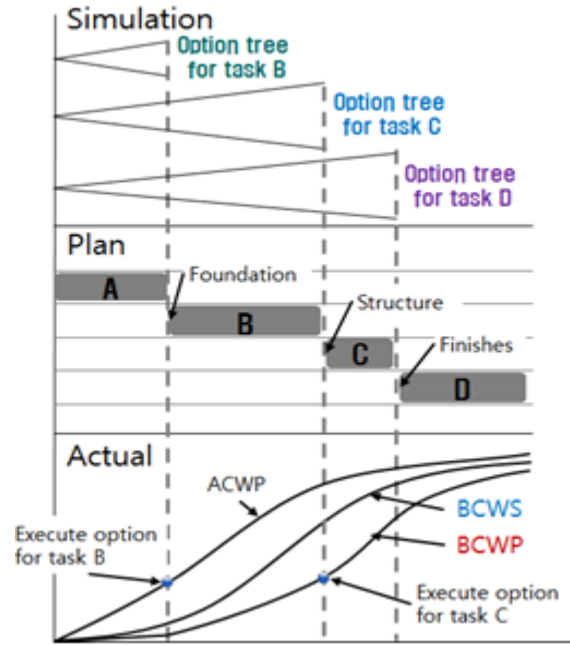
Simulation

Option tree for task B

Option tree for task C

Option tree for task D

Plan

A

Foundation

B

Structure

C

Finishes

D

Actual

ACWP

BCWS

BCWP

Execute option for task B

Execute option for task C